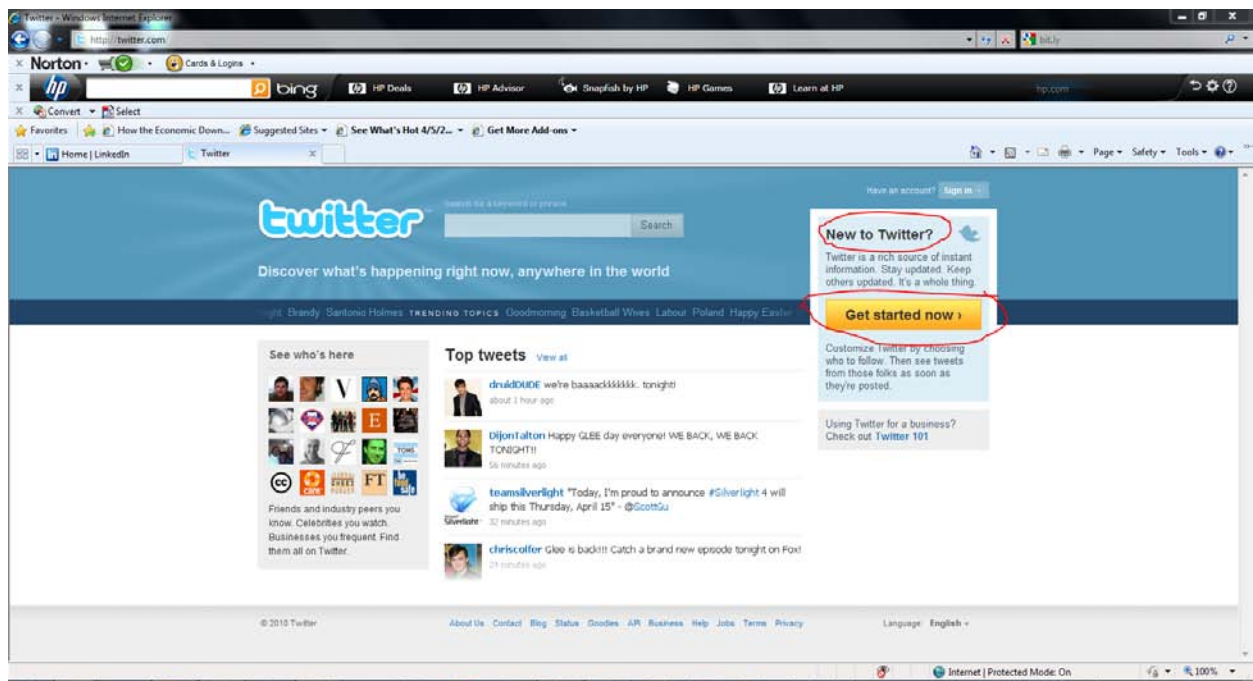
Twitter - Windows Internet Explorer

http://twitter.com/

bit.ly

Norton · Cards & Logins ·

bing HP Deals HP Advisor Snapfish by HP HP Games Learn at HP hp.com

Convert · Select

Favorites How the Economic Down... Suggested Sites · See What's Hot 4/5/2... · Get More Add-ons ·

Home | LinkedIn Twitter

Page · Safety · Tools ·

Have an account? Sign in

twitter

Search for a keyword or phrase

Search

Discover what's happening right now, anywhere in the world

New to Twitter?

Twitter is a rich source of instant information. Stay updated. Keep others updated. It's a whole thing.

Get started now ›

Customize Twitter by choosing who to follow. Then see tweets from those folks as soon as they're posted.

Using Twitter for a business? Check out Twitter 101

Brandy Santonio Holmes TRENDING TOPICS Goodmorning Basketball Wives Labour Poland Happy Easter

See who's here

Friends and industry peers you know. Celebrities you watch. Businesses you frequent. Find them all on Twitter.

Top tweets View all

druidDUDE we're baaaackkkkkkk.. tonight!
about 1 hour ago

DijonTalton Happy GLEE day everyone! WE BACK, WE BACK TONIGHT!!
56 minutes ago

teamsilverlight "Today, I'm proud to announce #Silverlight 4 will ship this Thursday, April 15" - @ScottGu
32 minutes ago

chriscolfer Glee is back!!! Catch a brand new episode tonight on Fox!
21 minutes ago

© 2010 Twitter

About Us Contact Blog Status Goodies API Business Help Jobs Terms Privacy

Language: English ·

Internet | Protected Mode: On

100%